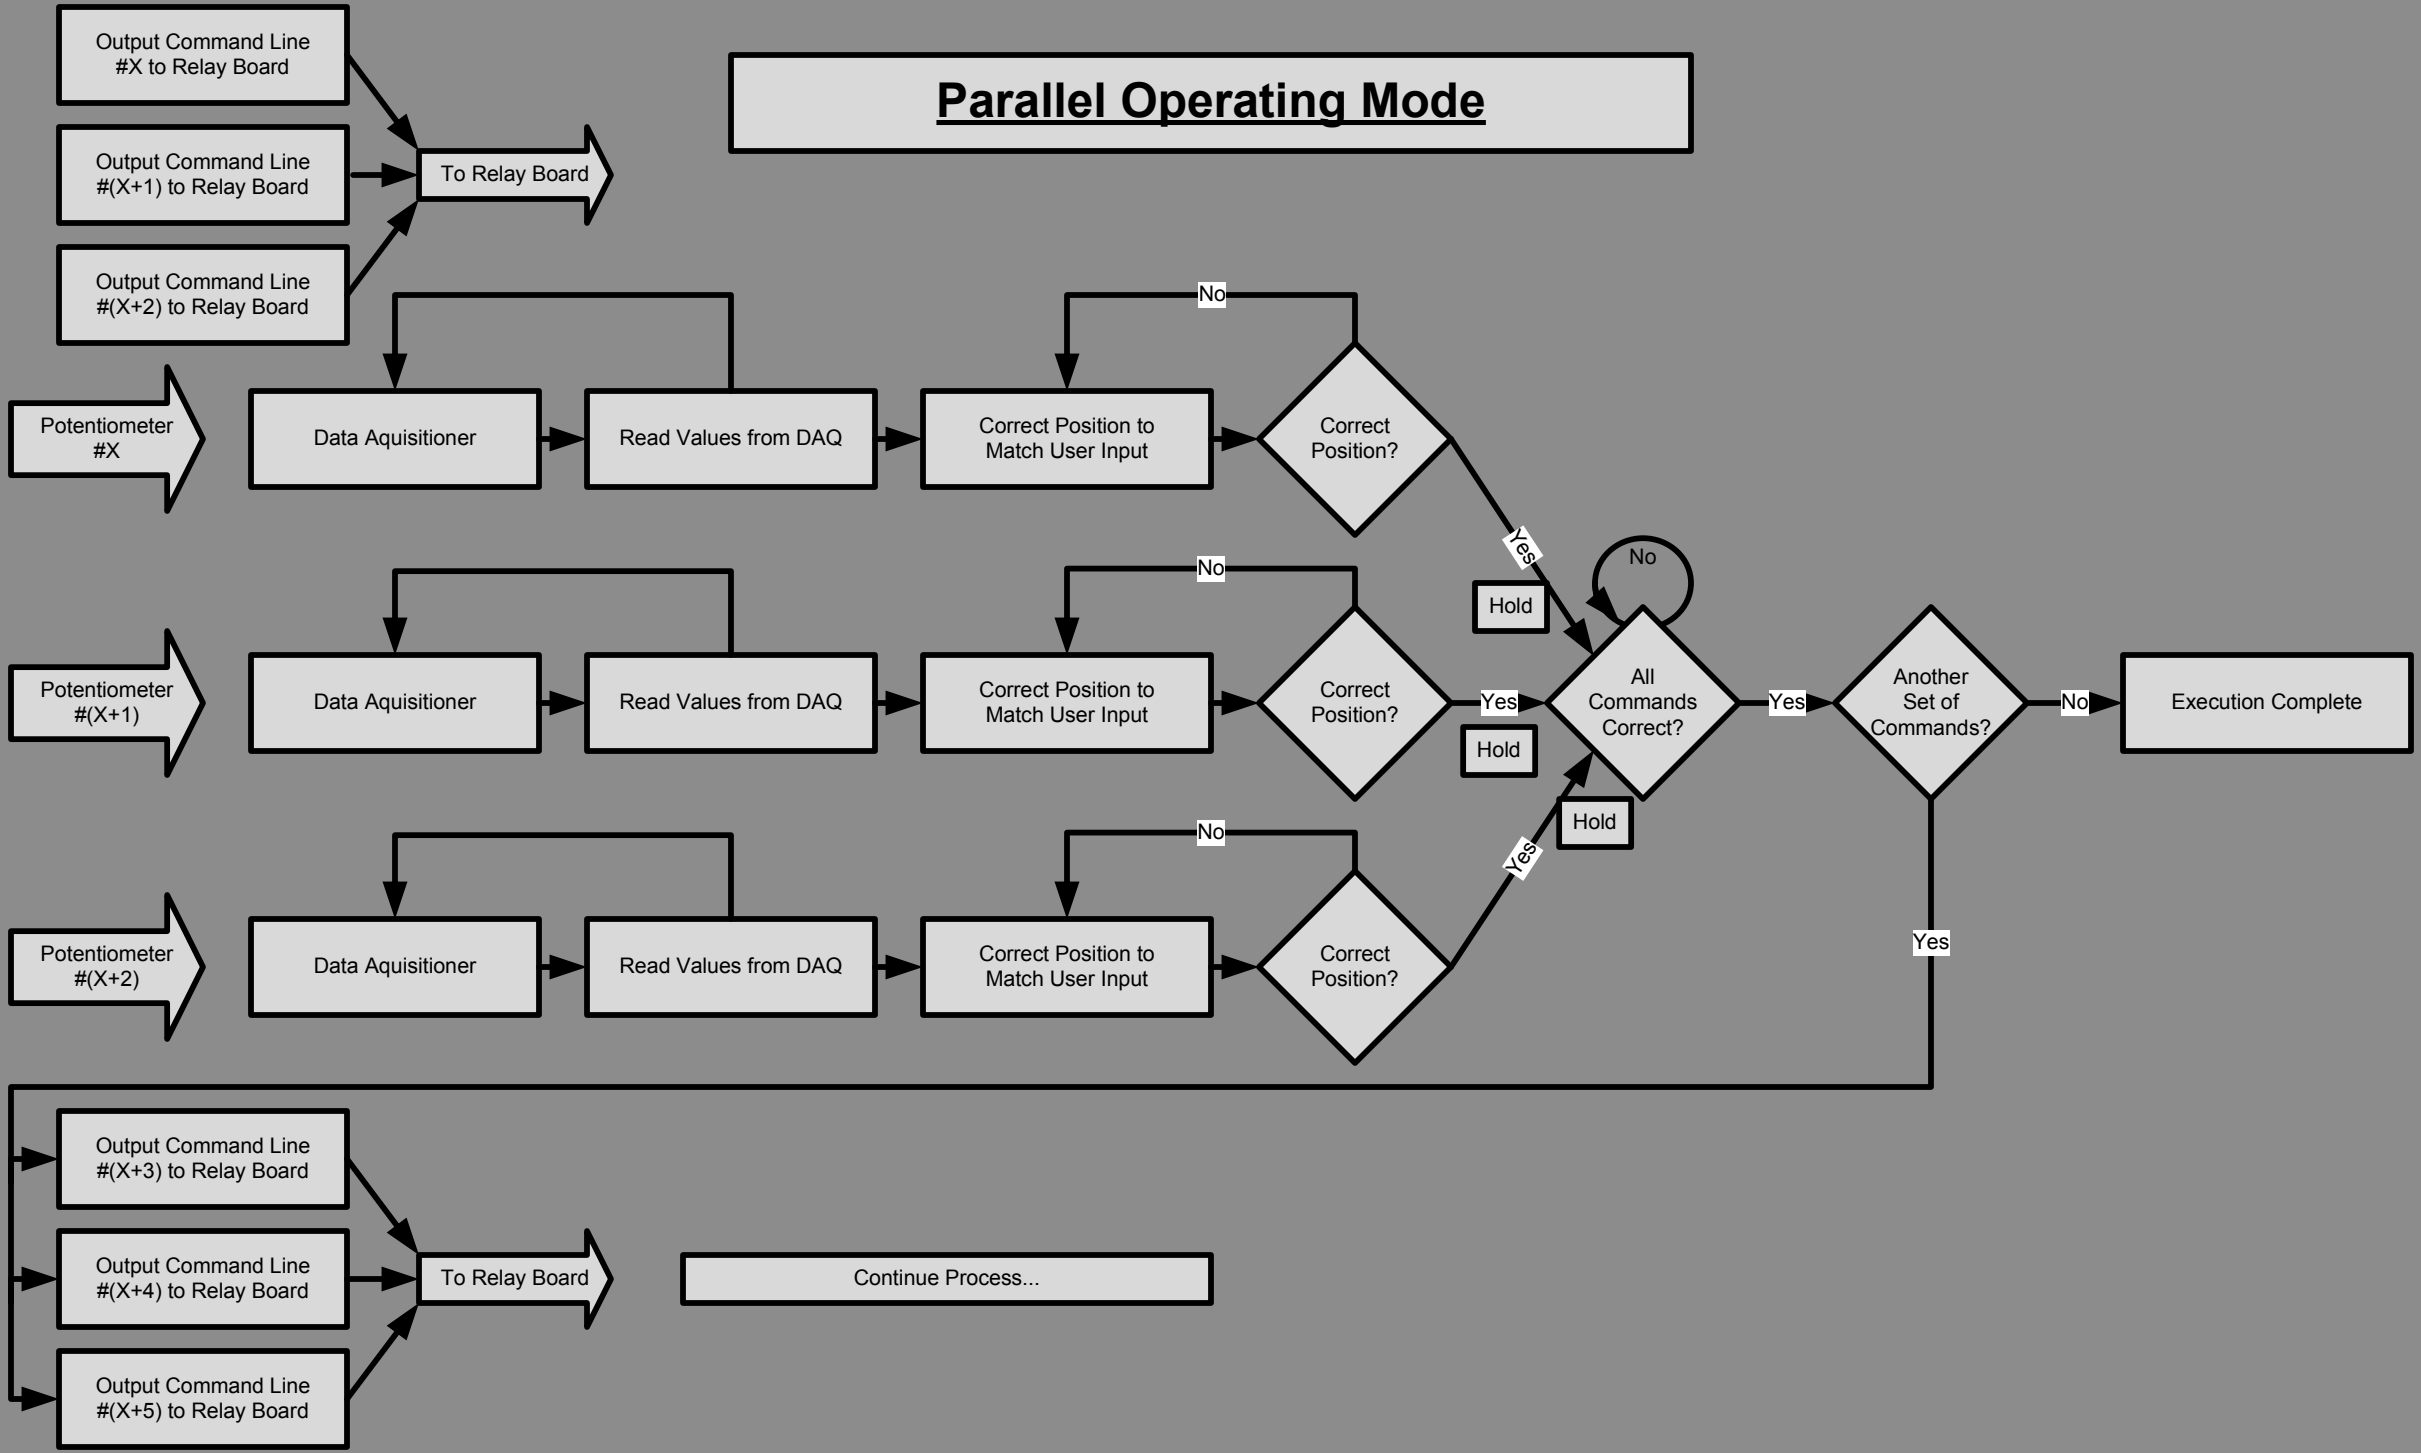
Output Command Line #X to Relay Board

Output Command Line #(X+1) to Relay Board

Output Command Line #(X+2) to Relay Board

To Relay Board

Parallel Operating Mode

Potentiometer #X

Data Aquisitioner

Read Values from DAQ

Correct Position to Match User Input

No

Correct Position?

Yes

Hold

No

Potentiometer #(X+1)

Data Aquisitioner

Read Values from DAQ

Correct Position to Match User Input

No

Correct Position?

Yes

Hold

All Commands Correct?

Yes

Another Set of Commands?

No

Execution Complete

Hold

Potentiometer #(X+2)

Data Aquisitioner

Read Values from DAQ

Correct Position to Match User Input

No

Correct Position?

Yes

Yes

Output Command Line #(X+3) to Relay Board

Output Command Line #(X+4) to Relay Board

Output Command Line #(X+5) to Relay Board

To Relay Board

Continue Process...